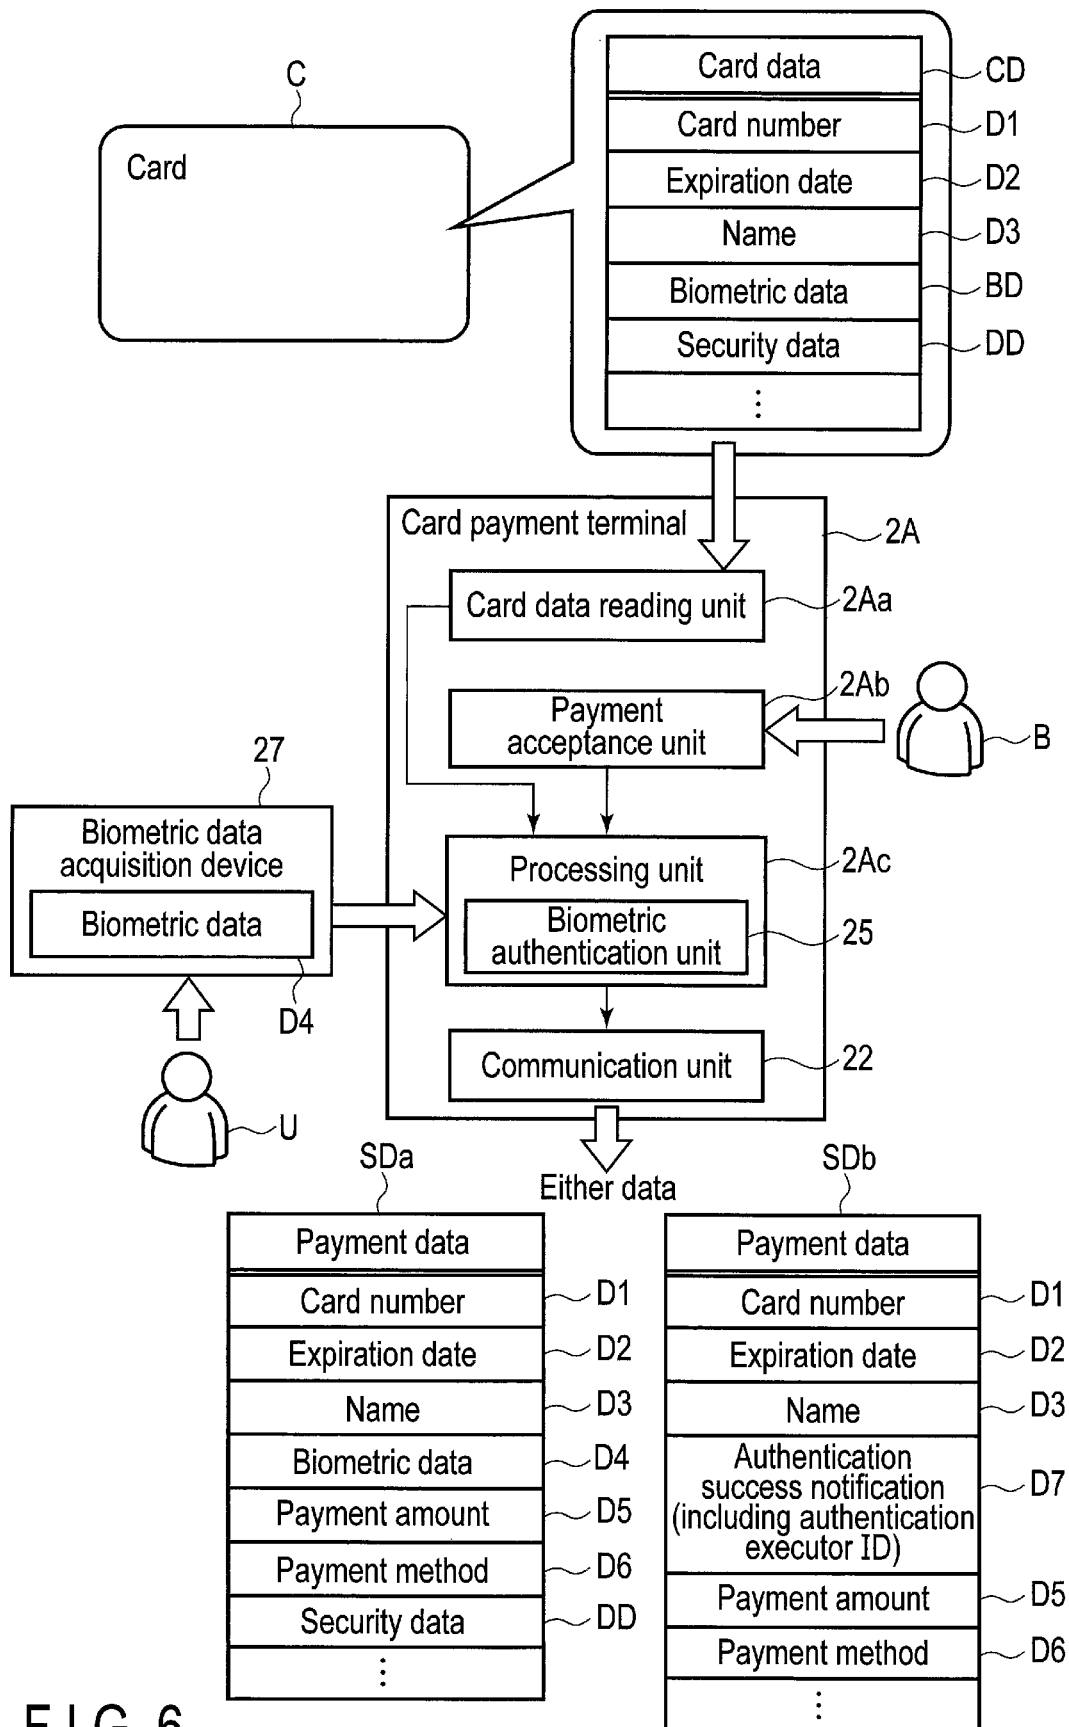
C

Card

| Card data | CD |
|---|---|
| Card number | D1 |
| Expiration date | D2 |
| Name | D3 |
| Biometric data | BD |
| Security data | DD |
| ⋮ | |

Card payment terminal 2A

Card data reading unit 2Aa

Payment acceptance unit 2Ab

B

27

Biometric data acquisition device

Biometric data

D4

U

Processing unit 2Ac

Biometric authentication unit 25

Communication unit 22

Either data

SDa

| Payment data | |
|---|---|
| Card number | D1 |
| Expiration date | D2 |
| Name | D3 |
| Biometric data | D4 |
| Payment amount | D5 |
| Payment method | D6 |
| Security data | DD |
| ⋮ | |

SDb

| Payment data | |
|---|---|
| Card number | D1 |
| Expiration date | D2 |
| Name | D3 |
| Authentication success notification (including authentication executor ID) | D7 |
| Payment amount | D5 |
| Payment method | D6 |
| ⋮ | |

F I G. 6